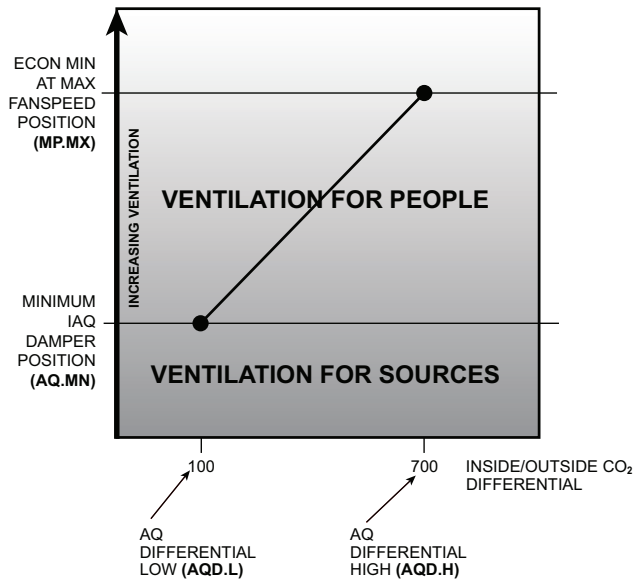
ECON MIN AT MAX FANSPEED POSITION **(MP.MX)**

INCREASING VENTILATION

VENTILATION FOR PEOPLE

MINIMUM IAQ DAMPER POSITION **(AQ.MN)**

VENTILATION FOR SOURCES

100

700

INSIDE/OUTSIDE $CO_2$ DIFFERENTIAL

AQ DIFFERENTIAL LOW **(AQD.L)**

AQ DIFFERENTIAL HIGH **(AQD.H)**